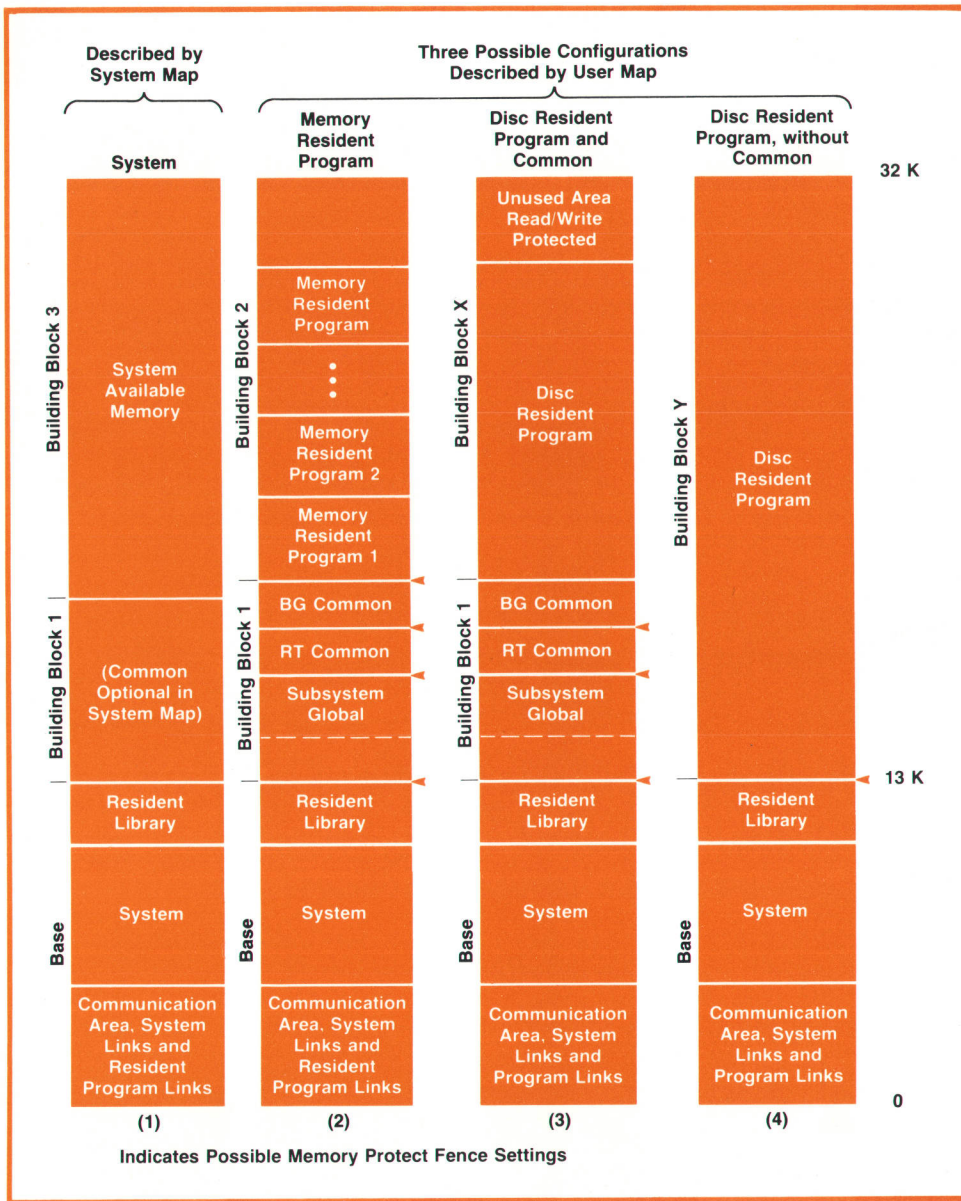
Described by System Map

Three Possible Configurations Described by User Map

System

Memory Resident Program

Disc Resident Program and Common

Disc Resident Program, without Common

32 K

Building Block 3

System Available Memory

Building Block 1

(Common Optional in System Map)

Resident Library

Base

System

Communication Area, System Links and Resident Program Links

(1)

Building Block 2

Memory Resident Program

⋮

Memory Resident Program 2

Memory Resident Program 1

Building Block 1

BG Common

RT Common

Subsystem Global

Resident Library

Base

System

Communication Area, System Links and Resident Program Links

(2)

Unused Area Read/Write Protected

Building Block X

Disc Resident Program

Building Block 1

BG Common

RT Common

Subsystem Global

Resident Library

Base

System

Communication Area, System Links and Program Links

(3)

Building Block Y

Disc Resident Program

13 K

Resident Library

Base

System

Communication Area, System Links and Program Links

(4)

0

Indicates Possible Memory Protect Fence Settings